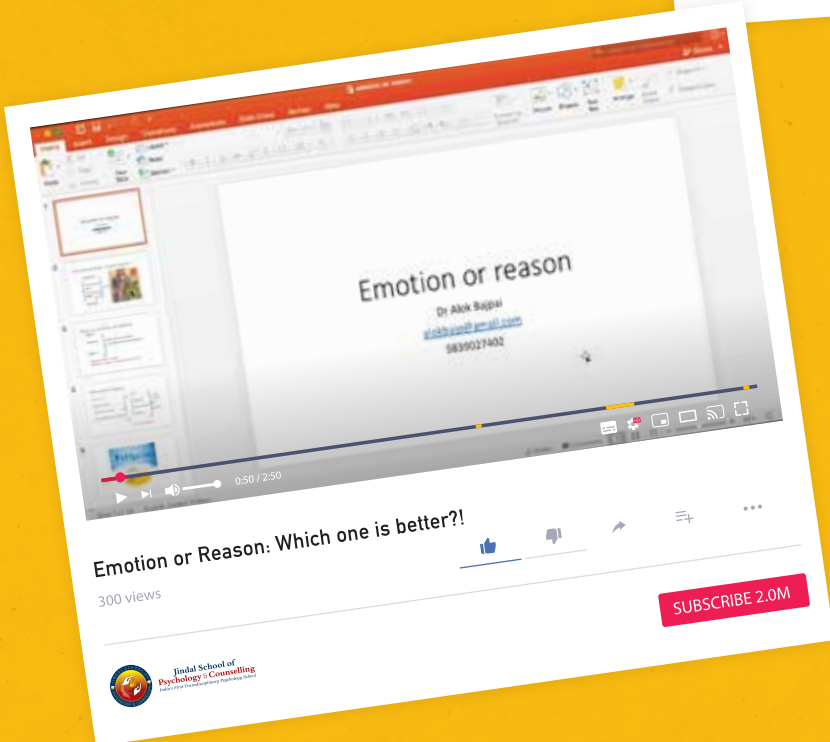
Emotion or reason

Dr Alok Bajpai

alokbajpai@gmail.com

9839027402

0:50 / 2:50

Emotion or Reason: Which one is better?!

300 views

SUBSCRIBE 2.0M

Jindal School of Psychology & Counselling

India's First Transdisciplinary Psychology School